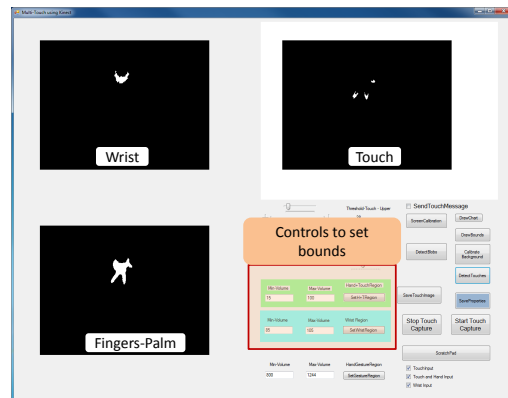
Multi-Touch using Kinect

Wrist

Touch

Fingers-Palm

Threshold-Touch - Upper

SendTouchMessage

ScreenCalibration

DrawChart

DrawBounds

DetectBlobs

Calibrate Background

DetectTouches

Controls to set bounds

Min-Volume

Max-Volume

Hand+TouchRegion

15

100

Set-H+TRegion

SaveTouchImage

SaveProperties

Min-Volume

Max-Volume

Wrist Region

85

105

Set WristRegion

Stop Touch Capture

Start Touch Capture

ScratchPad

Min-Volume

Max-Volume

HandGestureRegion

888

1244

SetGestureRegion

TouchInput

Touch and Hand Input

Wrist Input